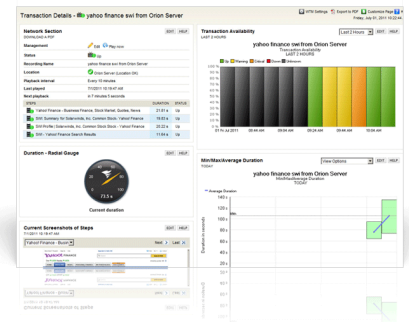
Transaction Details - yahoo finance swi from Orion Server

VTR Settings Export to PDF Customize Page

Friday, July 01, 2011 10:36 AM

Network Section
DOWNLOAD A PDF

EDIT HELP

Management Edit Play now

Status Up

Recording Name yahoo finance swi from Orion Server

Location Orion Server (Location 0X)

Playback interval Every 10 minutes

Last played 7/1/2011 10:19:47 AM

Next playback in 7 minutes 5 seconds

| | | STATUS |
|---|---|---|
| Yahoo! Finance - Business Finance, Stock Market, Quotes, News | 21.01 s | Up |
| SWI Summary for Solarwinds, Inc. Common Stock - Yahoo! Finance | 18.01 s | Up |
| SWI Profile \| Solarwinds, Inc. Common Stock - Yahoo! Finance | 20.01 s | Up |
| Yahoo! Finance Search Results | 11.01 s | Up |

Duration - Radial Gauge

EDIT HELP

Current duration

Current Screenshots of Steps
7/1/2011 10:19:47 AM

EDIT HELP

Yahoo! Finance - Busin

Next Last

Transaction Availability
LAST 2 HOURS

Last 2 Hours

EDIT HELP

yahoo finance swi from Orion Server
Transaction Availability
LAST 2 HOURS

Up Warning Critical Down Unknown

Fri 1st Jul 2011 09:40 AM 09:44 AM 10:00 AM 10:20 AM

Min/Max/Average Duration
TODAY

View Options

EDIT HELP

yahoo finance swi from Orion Server
Min/Max/Average Duration
TODAY

Average Duration

Duration in seconds